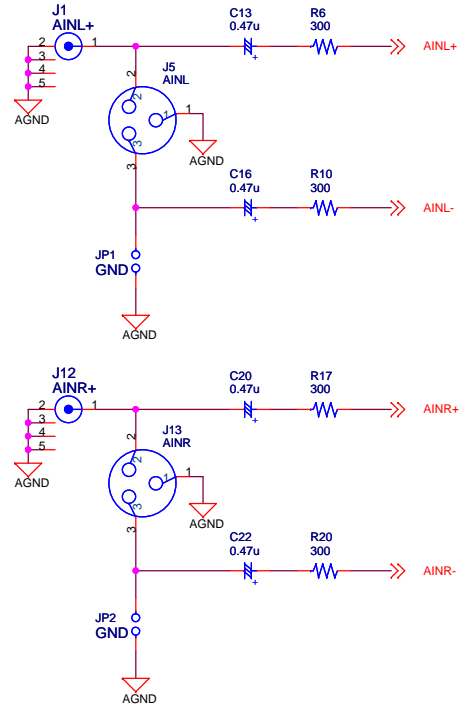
J1
AINL+
2
1
3
4
5
AGND
C13
0.47u
+
R6
300
AINL+
J5
AINL
2
2
1
1
3
3
AGND
C16
0.47u
+
R10
300
AINL-
JP1
GND
AGND

J12
AINR+
2
1
3
4
5
AGND
C20
0.47u
+
R17
300
AINR+
J13
AINR
2
2
1
1
3
3
AGND
C22
0.47u
+
R20
300
AINR-
JP2
GND
AGND